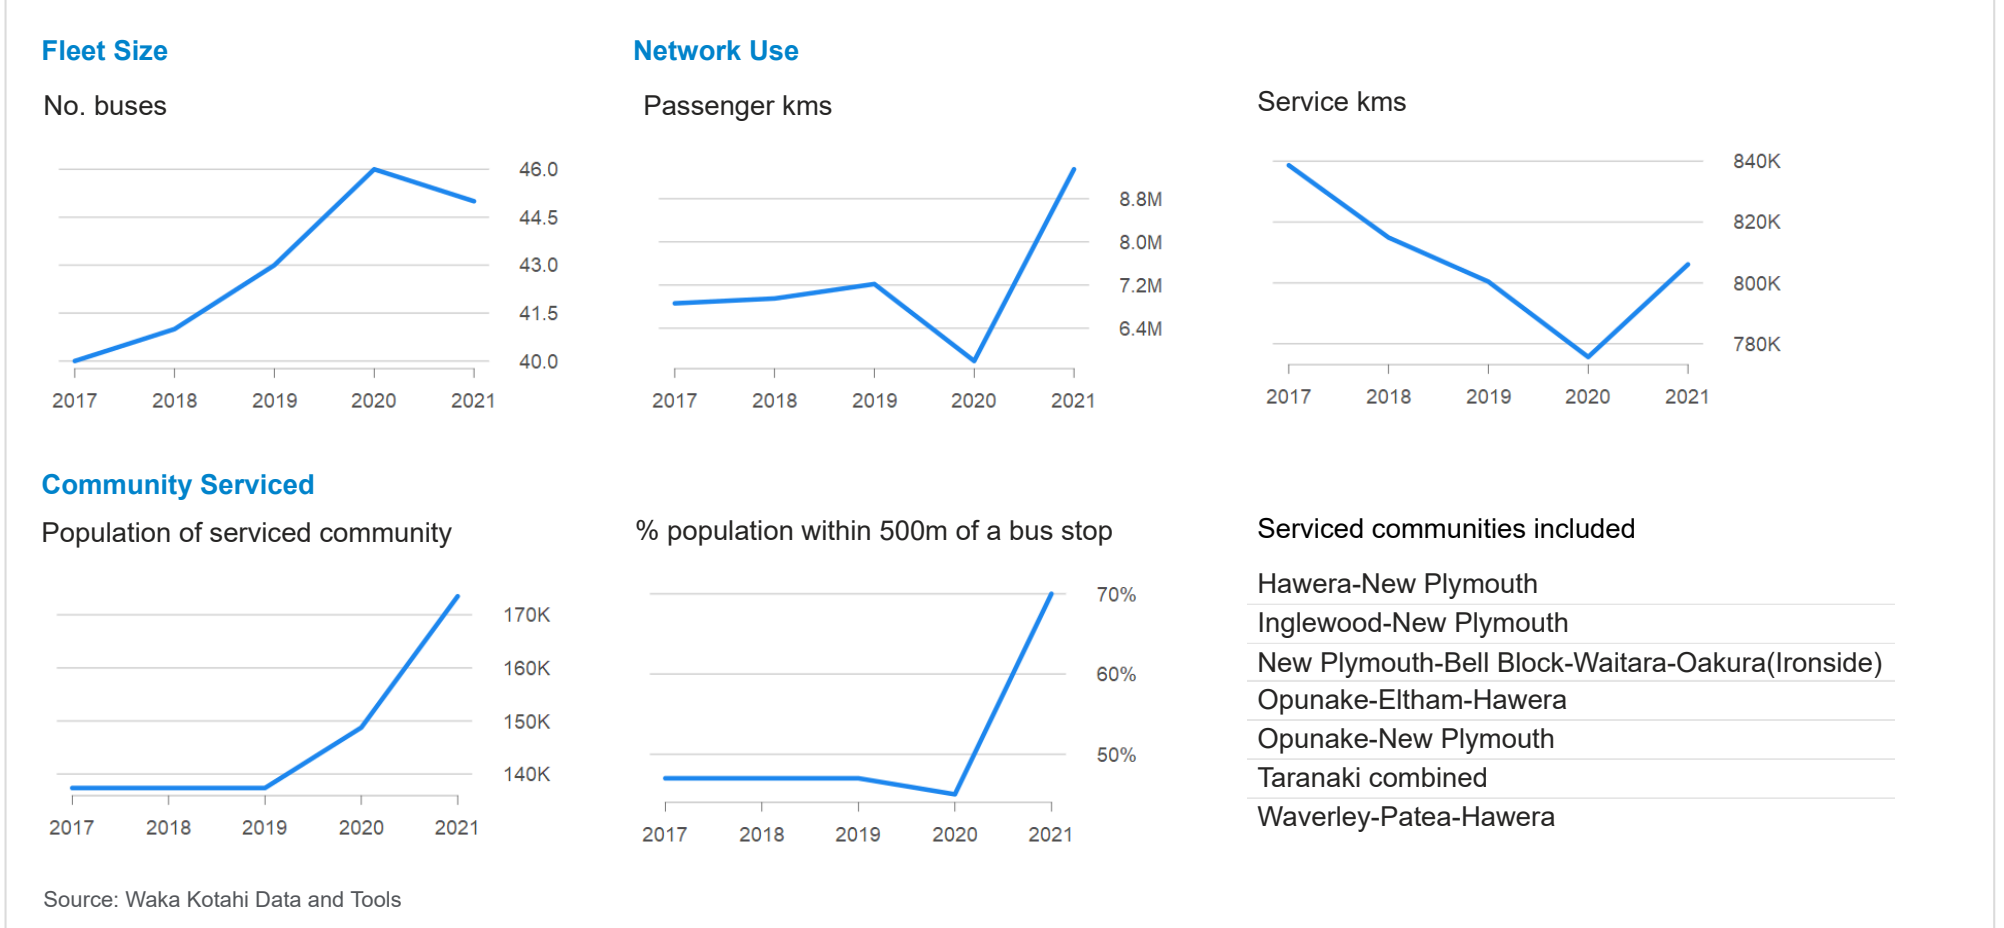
Fleet Size

No. buses

46.0
44.5
43.0
41.5
40.0

2017 2018 2019 2020 2021

Network Use

Passenger kms

8.8M
8.0M
7.2M
6.4M

2017 2018 2019 2020 2021

Service kms

840K
820K
800K
780K

2017 2018 2019 2020 2021

Community Serviced

Population of serviced community

170K
160K
150K
140K

2017 2018 2019 2020 2021

% population within 500m of a bus stop

70%
60%
50%

2017 2018 2019 2020 2021

Serviced communities included

Hawera-New Plymouth
Inglewood-New Plymouth
New Plymouth-Bell Block-Waitara-Oakura(Ironside)
Opunake-Eltham-Hawera
Opunake-New Plymouth
Taranaki combined
Waverley-Patea-Hawera

Source: Waka Kotahi Data and Tools